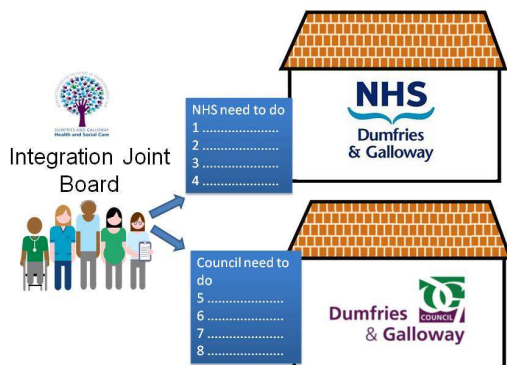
DUMFRIES AND GALLOWAY
Health and Social Care

Integration Joint Board

NHS need to do
1 ....................
2 ....................
3 ....................
4 ....................

NHS
Dumfries & Galloway

Council need to do
5 ....................
6 ....................
7 ....................
8 ....................

Dumfries & Galloway
COUNCIL